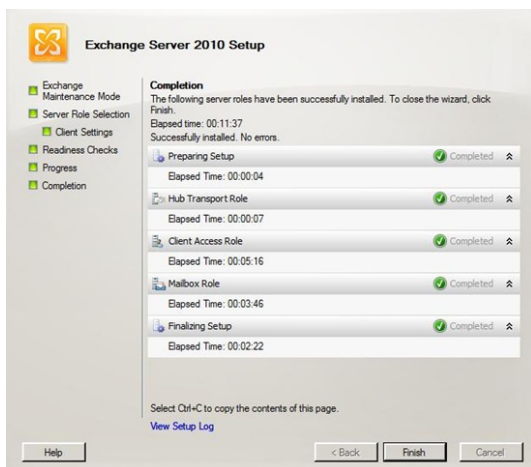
Exchange Server 2010 Setup

Exchange Maintenance Mode
Server Role Selection
Client Settings
Readiness Checks
Progress
Completion

Completion
The following server roles have been successfully installed. To close the wizard, click Finish.
Elapsed time: 00:11:37
Successfully installed. No errors.

Preparing Setup
Completed
Elapsed Time: 00:00:04

Hub Transport Role
Completed
Elapsed Time: 00:00:07

Client Access Role
Completed
Elapsed Time: 00:05:16

Mailbox Role
Completed
Elapsed Time: 00:03:46

Finalizing Setup
Completed
Elapsed Time: 00:02:22

Select Ctrl+C to copy the contents of this page.
View Setup Log

Help
< Back
Finish
Cancel